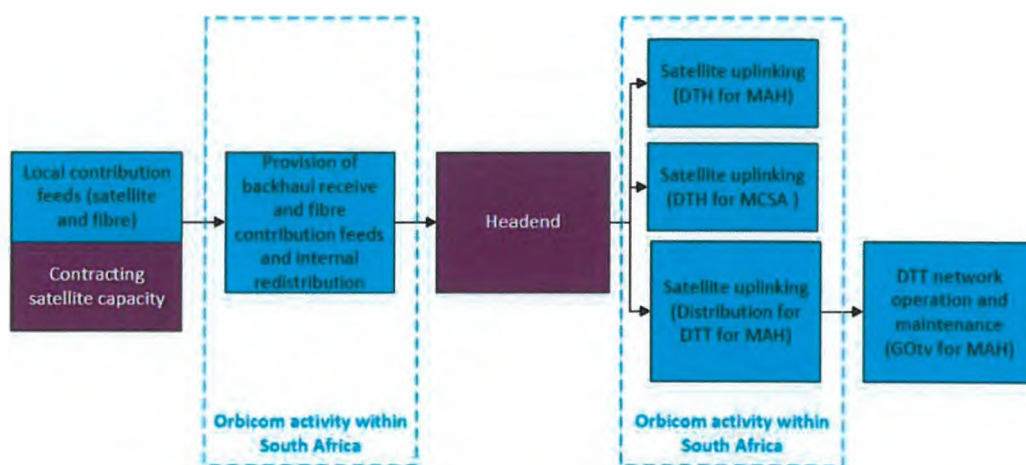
Local contribution feeds (satellite and fibre)

Contracting satellite capacity

Provision of backhaul receive and fibre contribution feeds and internal redistribution

Orbicom activity within South Africa

Headend

Satellite uplinking (DTH for MAH)

Satellite uplinking (DTH for MCSA )

Satellite uplinking (Distribution for DTT for MAH)

Orbicom activity within South Africa

DTT network operation and maintenance (GOtv for MAH)